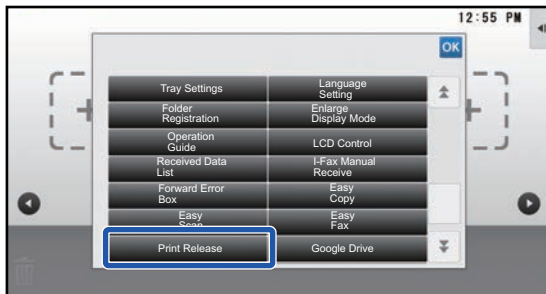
12:55 PM

OK

Tray Settings
Language Setting
Folder Registration
Enlarge Display Mode
Operation Guide
LCD Control
Received Data List
I-Fax Manual Receive
Forward Error Box
Easy Copy
Easy Scan
Easy Fax
Print Release
Google Drive